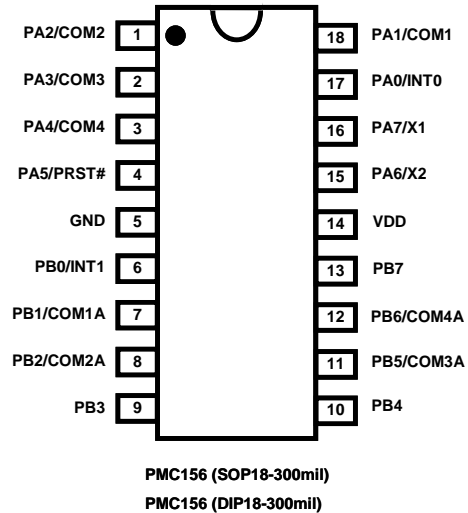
PA2/COM2 1
PA3/COM3 2
PA4/COM4 3
PA5/PRST# 4
GND 5
PB0/INT1 6
PB1/COM1A 7
PB2/COM2A 8
PB3 9

18 PA1/COM1
17 PA0/INT0
16 PA7/X1
15 PA6/X2
14 VDD
13 PB7
12 PB6/COM4A
11 PB5/COM3A
10 PB4

PMC156 (SOP18-300mil)
PMC156 (DIP18-300mil)